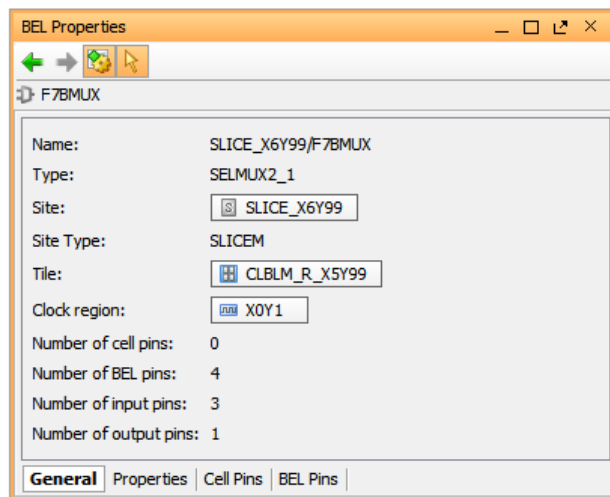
BEL Properties

F7BMUX

| | |
|---|---|
| Name: | SLICE_X6Y99/F7BMUX |
| Type: | SELMUX2_1 |
| Site: | SLICE_X6Y99 |
| Site Type: | SLICEM |
| Tile: | CLBLM_R_X5Y99 |
| Clock region: | X0Y1 |
| Number of cell pins: | 0 |
| Number of BEL pins: | 4 |
| Number of input pins: | 3 |
| Number of output pins: | 1 |

General | Properties | Cell Pins | BEL Pins